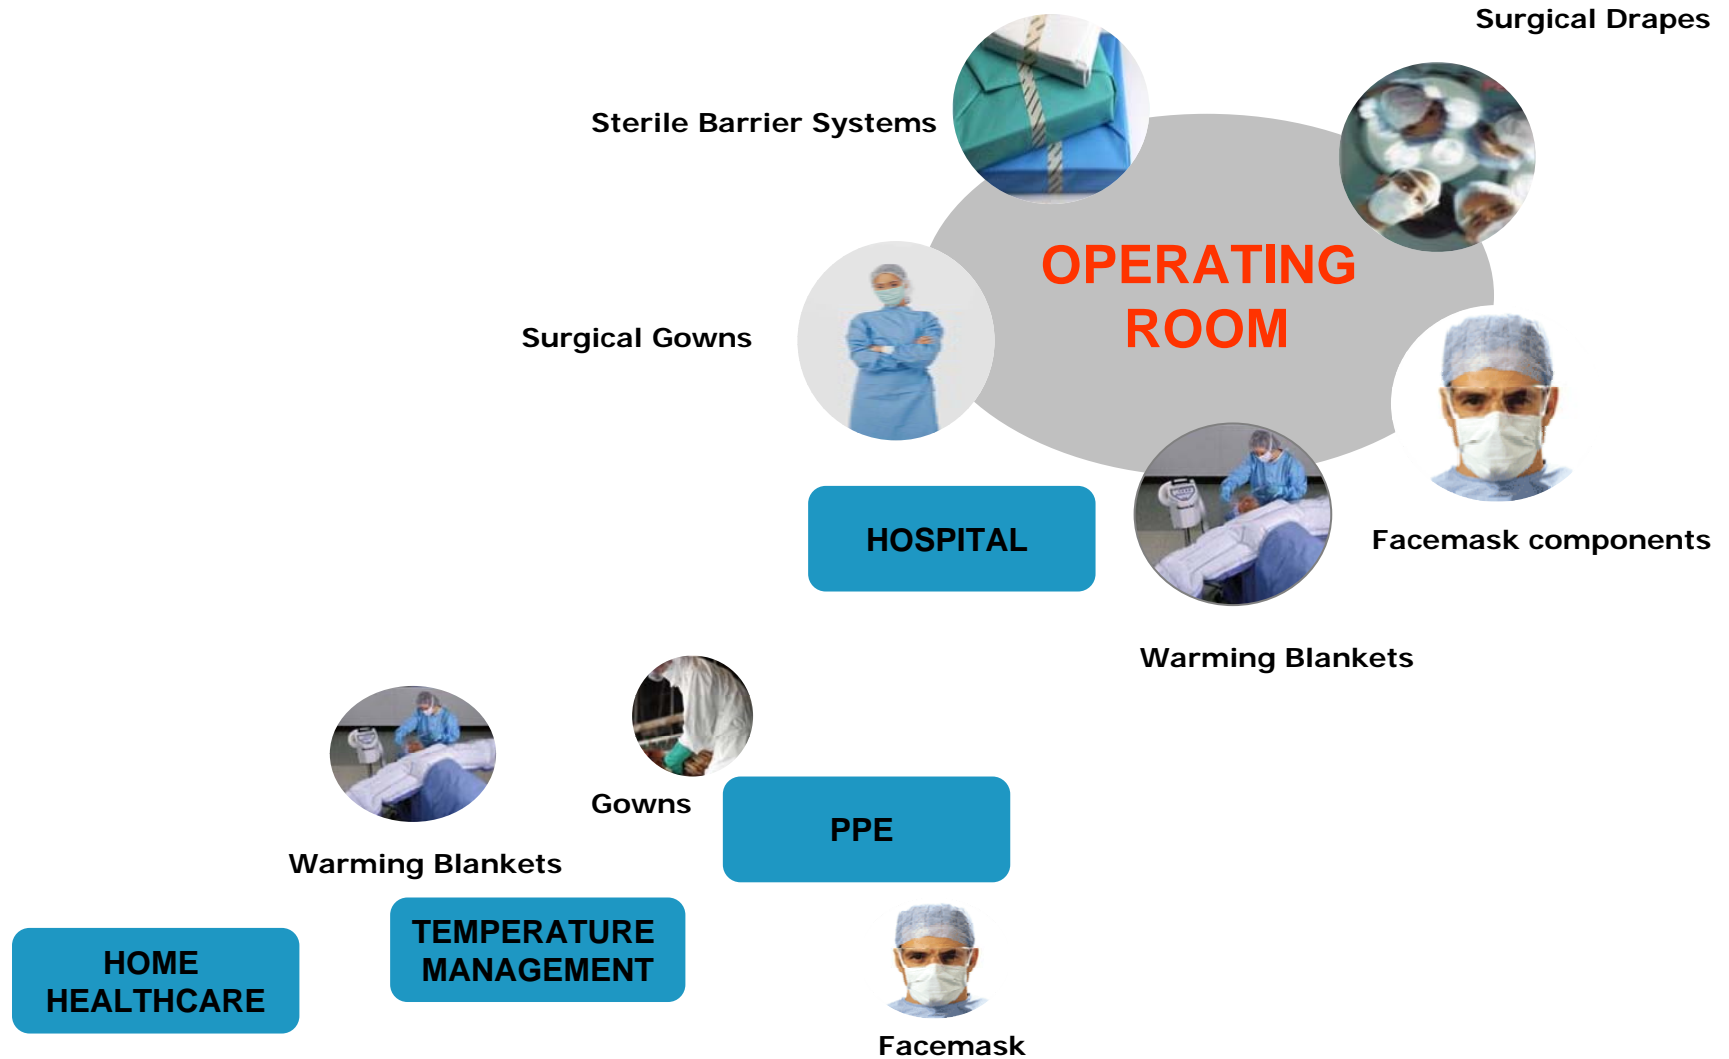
Surgical Drapes

Sterile Barrier Systems

OPERATING ROOM

Surgical Gowns

HOSPITAL

Facemask components

Warming Blankets

Gowns

PPE

Warming Blankets

HOME HEALTHCARE

TEMPERATURE MANAGEMENT

Facemask